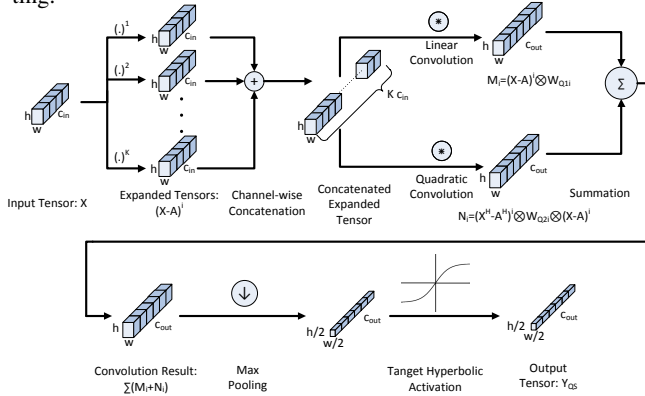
ting.

$(.)^1$

$(.)^2$

$(.)^K$

h w $c_{in}$

Input Tensor: X

Expanded Tensors: $(X-A)^i$

Channel-wise Concatenation

Concatenated Expanded Tensor

K $c_{in}$

Linear Convolution

$M_i=(X-A)^i \otimes W_{Q1i}$

Quadratic Convolution

$N_i=(X^H-A^H)^i \otimes W_{Q2i} \otimes (X-A)^i$

$c_{out}$

Summation

$\Sigma$

Convolution Result: $\sum(M_i+N_i)$

Max Pooling

h/2 w/2 $c_{out}$

Tanget Hyperbolic Activation

Output Tensor: $Y_{QS}$